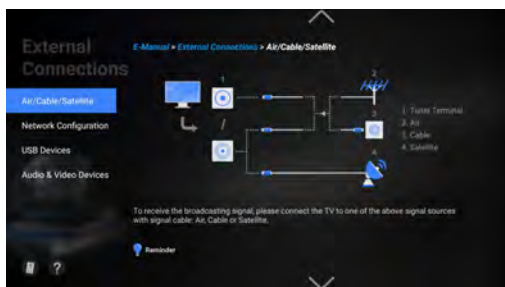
External Connections

Air/Cable/Satellite

Network Configuration

USB Devices

Audio & Video Devices

E-Manual > External Connections > Air/Cable/Satellite

1

/

2

3

4

1. Tuner Terminal
2. Air
3. Cable
4. Satellite

To receive the broadcasting signal, please connect the TV to one of the above signal sources with signal cable: Air, Cable or Satellite.

Reminder

?